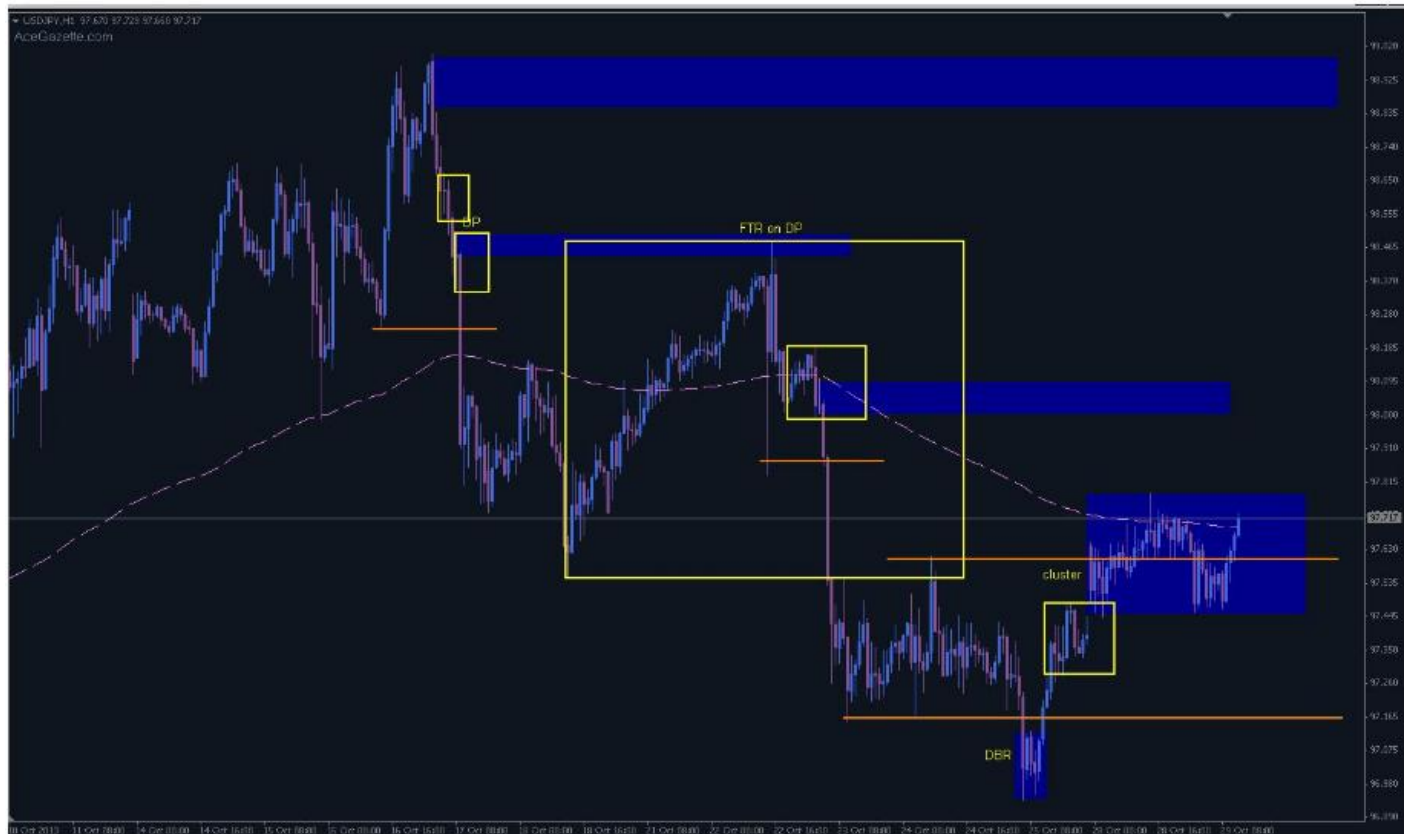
USDJPY,H1 97.670 97.723 97.660 97.717
AceGazette.com

DP
FTR on DP
cluster
DBR

98.920
98.925
98.835
98.740
98.650
98.555
98.465
98.370
98.280
98.185
98.095
98.000
97.910
97.815
97.717
97.620
97.535
97.445
97.350
97.260
97.165
97.075
96.980
96.890

10 Oct 2013 | 11 Oct 08:00 | 14 Oct 00:00 | 14 Oct 16:00 | 15 Oct 08:00 | 16 Oct 00:00 | 16 Oct 16:00 | 17 Oct 08:00 | 18 Oct 00:00 | 18 Oct 16:00 | 21 Oct 08:00 | 22 Oct 00:00 | 22 Oct 16:00 | 23 Oct 08:00 | 24 Oct 00:00 | 24 Oct 16:00 | 25 Oct 08:00 | 28 Oct 00:00 | 28 Oct 16:00 | 29 Oct 08:00